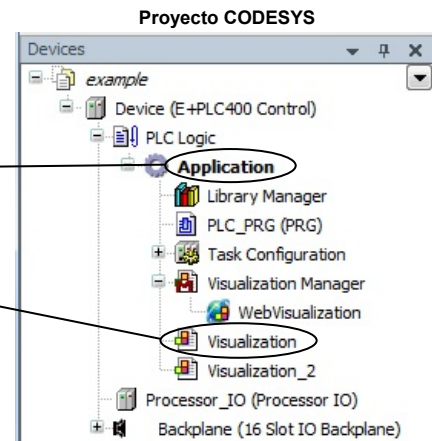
Proyecto CODESYS

Devices

example
Device (E+PLC400 Control)
PLC Logic
Application
Library Manager
PLC_PRG (PRG)
Task Configuration
Visualization Manager
WebVisualization
Visualization
Visualization_2
Processor_IO (Processor IO)
Backplane (16 Slot IO Backplane)